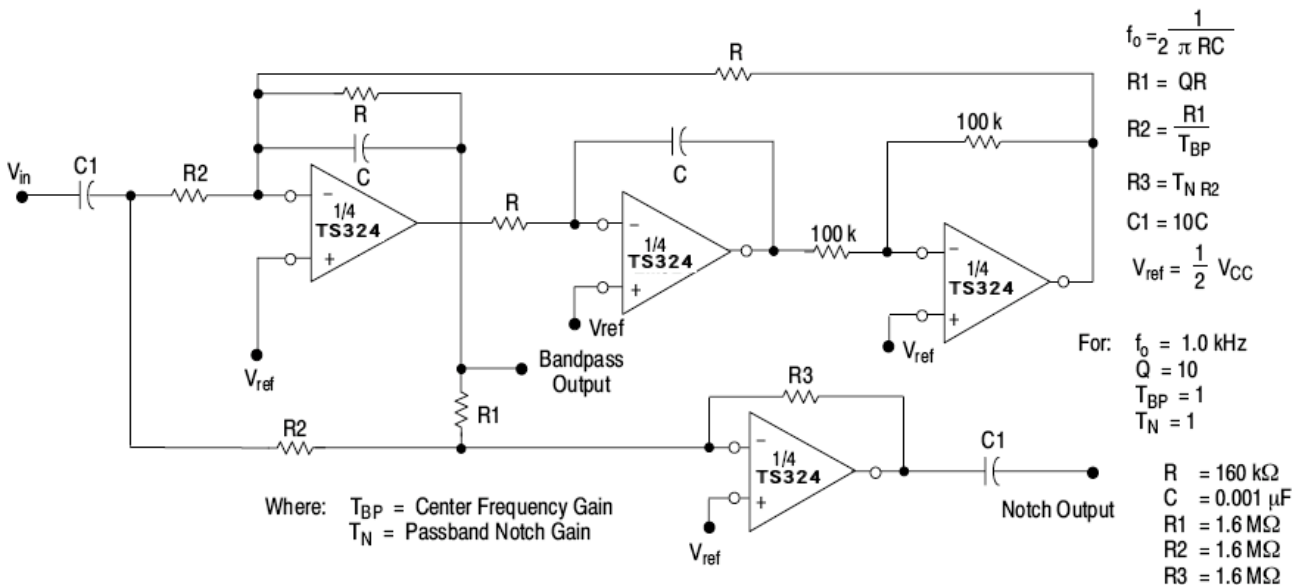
$f_o = \frac{1}{2 \pi RC}$

R1 = QR

$R2 = \frac{R1}{T_{BP}}$

$R3 = T_{N\,R2}$

C1 = 10C

$V_{ref} = \frac{1}{2} V_{CC}$

R

R

R

C

C

100 k

100 k

$V_{in}$

C1

R2

R

–

+

1/4
TS324

1/4
TS324

1/4
TS324

1/4
TS324

Vref

$V_{ref}$

$V_{ref}$

$V_{ref}$

Bandpass Output

R1

R2

R3

C1

Notch Output

For: $f_o$ = 1.0 kHz
Q = 10
$T_{BP}$ = 1
$T_N$ = 1

R = 160 kΩ
C = 0.001 µF
R1 = 1.6 MΩ
R2 = 1.6 MΩ
R3 = 1.6 MΩ

Where: $T_{BP}$ = Center Frequency Gain
$T_N$ = Passband Notch Gain